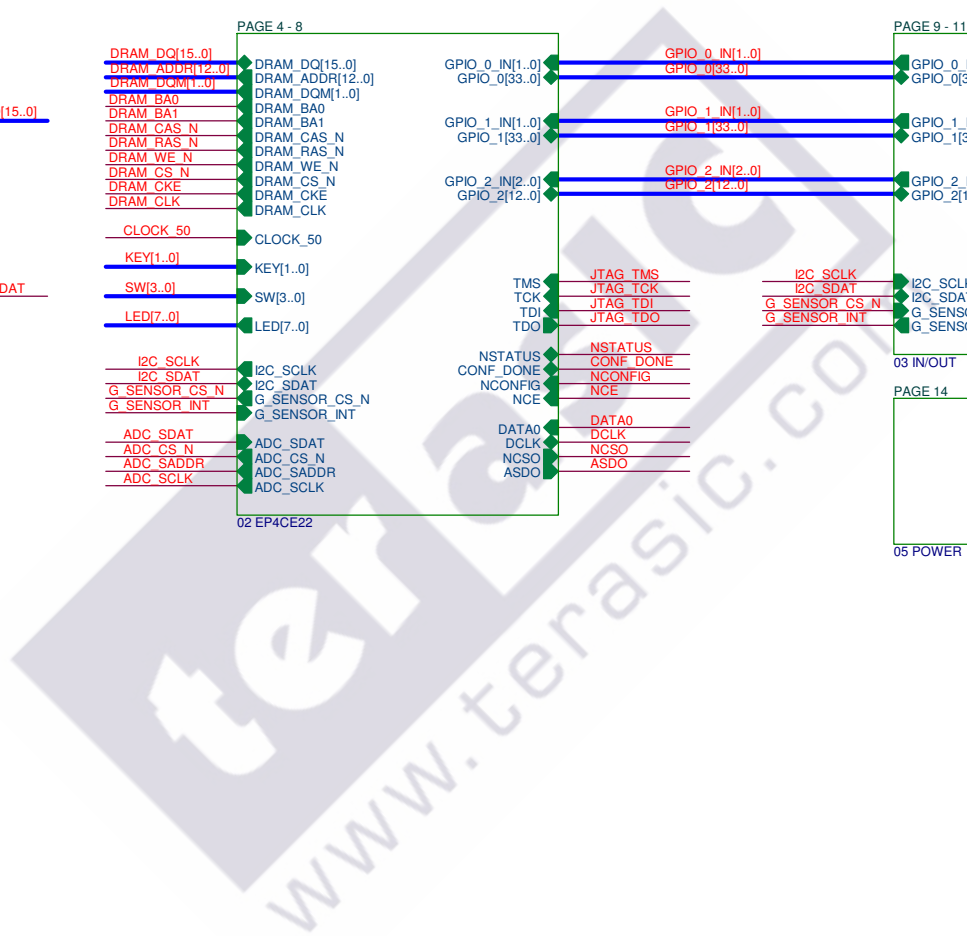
PAGE 4 - 8

[15..0]

DAT

DRAM_DQ[15..0]
DRAM_ADDR[12..0]
DRAM_DQM[1..0]
DRAM_BA0
DRAM_BA1
DRAM_CAS_N
DRAM_RAS_N
DRAM_WE_N
DRAM_CS_N
DRAM_CKE
DRAM_CLK

CLOCK_50

KEY[1..0]

SW[3..0]

LED[7..0]

I2C_SCLK
I2C_SDAT
G_SENSOR_CS_N
G_SENSOR_INT

ADC_SDAT
ADC_CS_N
ADC_SADDR
ADC_SCLK

DRAM_DQ[15..0]
DRAM_ADDR[12..0]
DRAM_DQM[1..0]
DRAM_BA0
DRAM_BA1
DRAM_CAS_N
DRAM_RAS_N
DRAM_WE_N
DRAM_CS_N
DRAM_CKE
DRAM_CLK

CLOCK_50

KEY[1..0]

SW[3..0]

LED[7..0]

I2C_SCLK
I2C_SDAT
G_SENSOR_CS_N
G_SENSOR_INT

ADC_SDAT
ADC_CS_N
ADC_SADDR
ADC_SCLK

GPIO_0_IN[1..0]
GPIO_0[33..0]

GPIO_1_IN[1..0]
GPIO_1[33..0]

GPIO_2_IN[2..0]
GPIO_2[12..0]

TMS
TCK
TDI
TDO

NSTATUS
CONF_DONE
NCONFIG
NCE

DATA0
DCLK
NCSO
ASDO

02 EP4CE22

GPIO_0_IN[1..0]
GPIO_0[33..0]

GPIO_1_IN[1..0]
GPIO_1[33..0]

GPIO_2_IN[2..0]
GPIO_2[12..0]

JTAG_TMS
JTAG_TCK
JTAG_TDI
JTAG_TDO

NSTATUS
CONF_DONE
NCONFIG
NCE

DATA0
DCLK
NCSO
ASDO

PAGE 9 - 11

GPIO_0_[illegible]
GPIO_0[3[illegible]

GPIO_1_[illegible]
GPIO_1[3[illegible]

GPIO_2_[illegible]
GPIO_2[1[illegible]

I2C_SCLK
I2C_SDAT
G_SENSOR_CS_N
G_SENSOR_INT

I2C_SCL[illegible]
I2C_SDA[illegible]
G_SENSO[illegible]
G_SENSO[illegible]

03 IN/OUT

PAGE 14

05 POWER

terasic
www.terasic.com